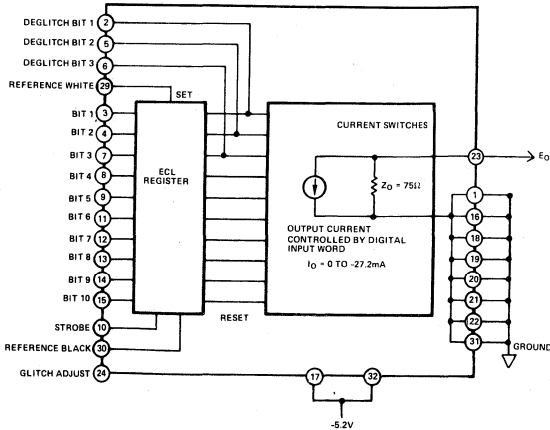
DEGLITCH BIT 1 2
DEGLITCH BIT 2 5
DEGLITCH BIT 3 6
REFERENCE WHITE 29
SET
BIT 1 3
BIT 2 4
BIT 3 7
BIT 4 8
BIT 5 9
BIT 6 11
BIT 7 12
BIT 8 13
BIT 9 14
BIT 10 15
STROBE 10
REFERENCE BLACK 30
GLITCH ADJUST 24

ECL REGISTER

CURRENT SWITCHES

$Z_O = 75\Omega$

OUTPUT CURRENT CONTROLLED BY DIGITAL INPUT WORD

$I_O = 0$ TO $-27.2$mA

RESET

23
$E_O$

1
16
18
19
20
21
22
31
GROUND

17
32
-5.2V